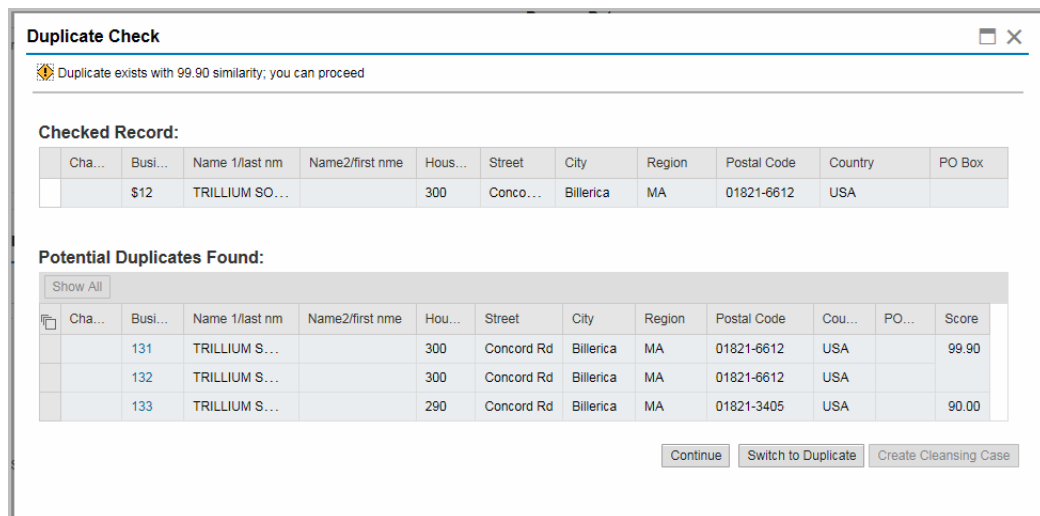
Duplicate Check

Duplicate exists with 99.90 similarity; you can proceed

Checked Record:

| Cha... | Busi... | Name 1/last nm | Name2/first nme | Hous... | Street | City | Region | Postal Code | Country | PO Box |
|---|---|---|---|---|---|---|---|---|---|---|
| | $12 | TRILLIUM SO... | | 300 | Conco... | Billerica | MA | 01821-6612 | USA | |

Potential Duplicates Found:

Show All

| Cha... | Busi... | Name 1/last nm | Name2/first nme | Hou... | Street | City | Region | Postal Code | Cou... | PO... | Score |
|---|---|---|---|---|---|---|---|---|---|---|---|
| | 131 | TRILLIUM S... | | 300 | Concord Rd | Billerica | MA | 01821-6612 | USA | | 99.90 |
| | 132 | TRILLIUM S... | | 300 | Concord Rd | Billerica | MA | 01821-6612 | USA | | |
| | 133 | TRILLIUM S... | | 290 | Concord Rd | Billerica | MA | 01821-3405 | USA | | 90.00 |

Continue Switch to Duplicate Create Cleansing Case